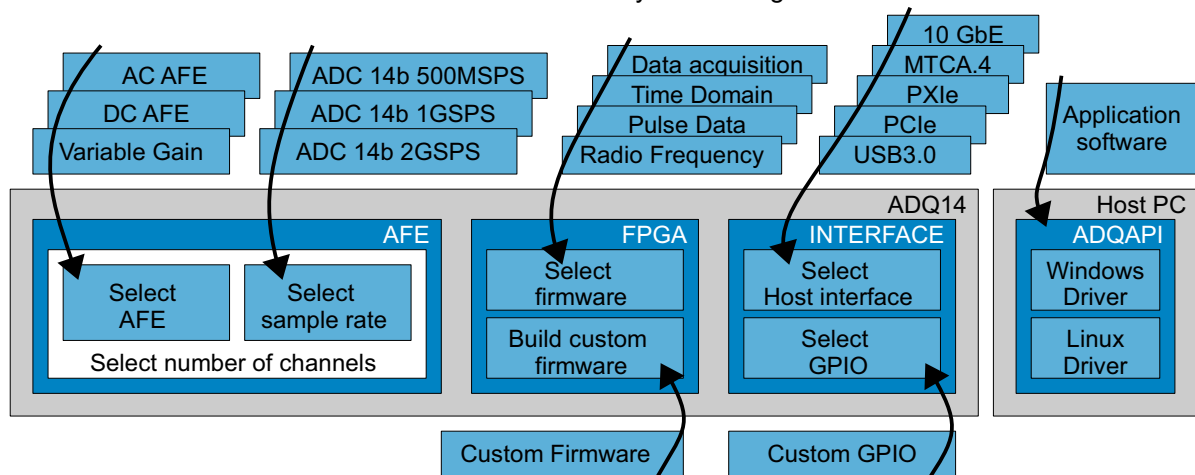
AC AFE
DC AFE
Variable Gain

ADC 14b 500MSPS
ADC 14b 1GSPS
ADC 14b 2GSPS

Data acquisition
Time Domain
Pulse Data
Radio Frequency

10 GbE
MTCA.4
PXIe
PCIe
USB3.0

Application software

ADQ14

AFE
Select AFE
Select sample rate
Select number of channels

FPGA
Select firmware
Build custom firmware

INTERFACE
Select Host interface
Select GPIO

Host PC
ADQAPI
Windows Driver
Linux Driver

Custom Firmware
Custom GPIO